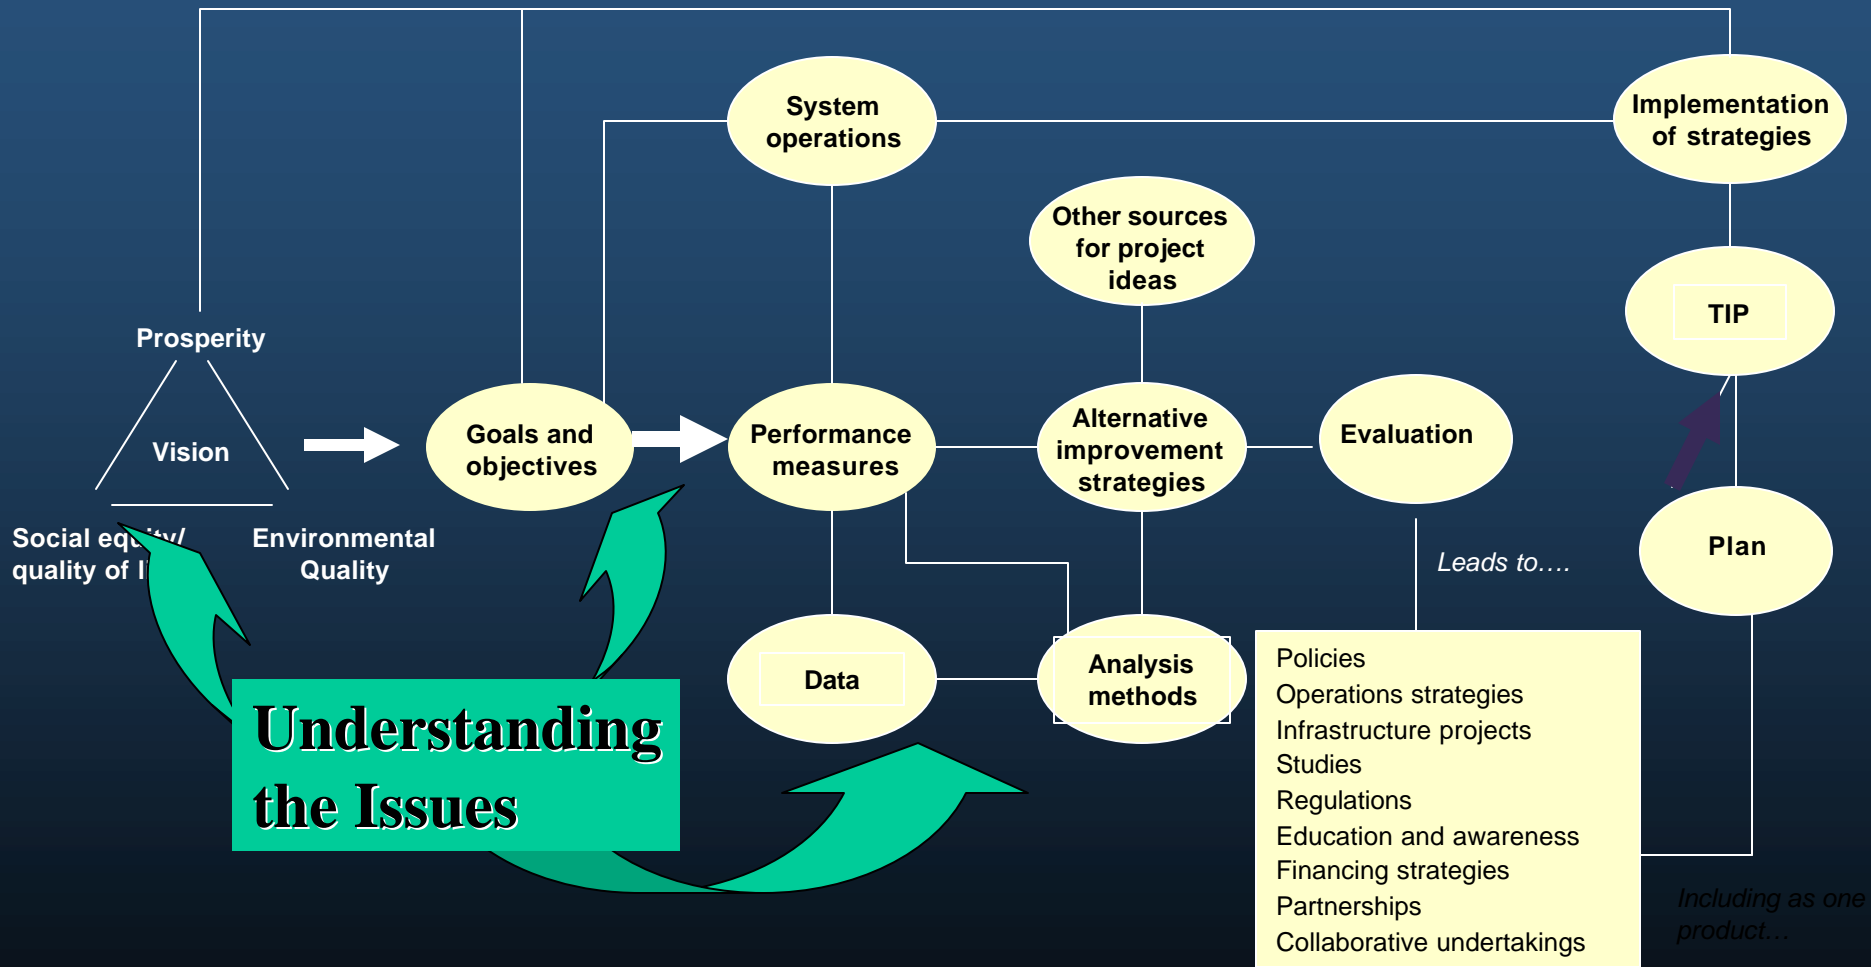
System operations

Implementation of strategies

Other sources for project ideas

TIP

Prosperity

Vision

Social eq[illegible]/ quality of l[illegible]

Environmental Quality

Goals and objectives

Performance measures

Alternative improvement strategies

Evaluation

Leads to….

Plan

Data

Analysis methods

Understanding the Issues

Policies
Operations strategies
Infrastructure projects
Studies
Regulations
Education and awareness
Financing strategies
Partnerships
Collaborative undertakings

Including as one product…